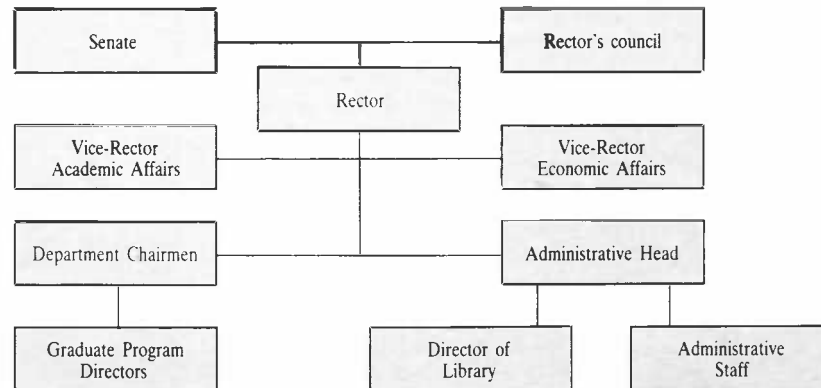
Senate

Rector's council

Rector

Vice-Rector
Academic Affairs

Vice-Rector
Economic Affairs

Department Chairmen

Administrative Head

Graduate Program
Directors

Director of
Library

Administrative
Staff